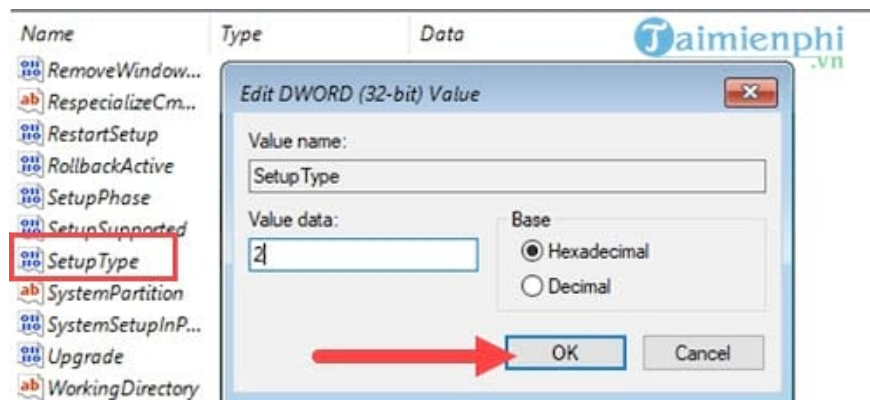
Name
Type
Data
Taimienphi
.vn

RemoveWindow...
RespecializeCm...
RestartSetup
RollbackActive
SetupPhase
SetupSupported
SetupType
SystemPartition
SystemSetupInP...
Upgrade
WorkingDirectory

Edit DWORD (32-bit) Value
Value name:
SetupType
Value data:
2
Base
Hexadecimal
Decimal
OK
Cancel